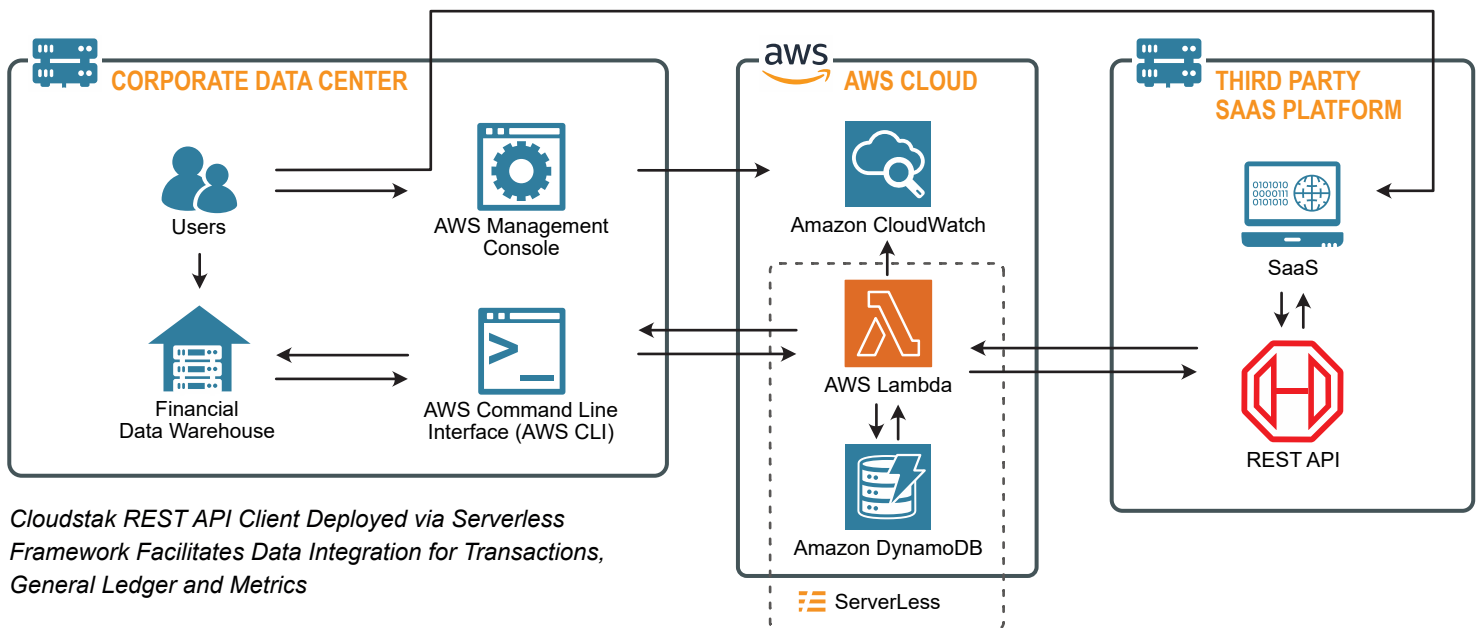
CORPORATE DATA CENTER

Users

AWS Management Console

Financial Data Warehouse

AWS Command Line Interface (AWS CLI)

aws

AWS CLOUD

Amazon CloudWatch

AWS Lambda

Amazon DynamoDB

ServerLess

THIRD PARTY SAAS PLATFORM

0101010
0000111
0101010

SaaS

REST API

Cloudstak REST API Client Deployed via Serverless Framework Facilitates Data Integration for Transactions, General Ledger and Metrics